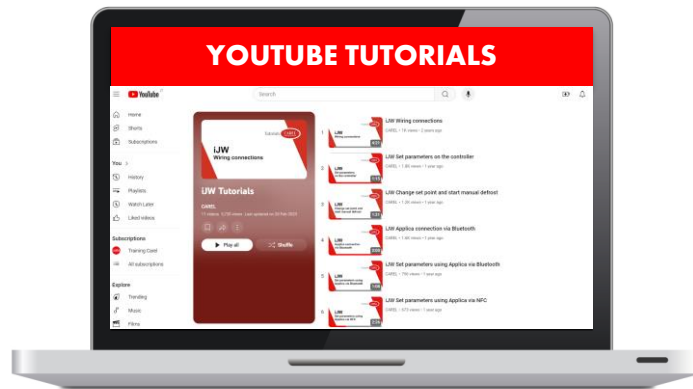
YOUTUBE TUTORIALS

YouTube

Search

Home

Shorts

Subscriptions

You >

History

Playlists

Watch Later

Liked videos

Subscriptions

Training Carel

All subscriptions

Explore

Trending

Music

Films

iJW
Wiring connections

iJW Tutorials

CAREL

Play all

Shuffle

1 iJW Wiring connections
CAREL • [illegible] views • 2 years ago

2 iJW Set parameters on the controller
CAREL • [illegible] views • 1 year ago

3 iJW Change set point and start manual defrost
CAREL • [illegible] views • 1 year ago

4 iJW Applica connection via Bluetooth
CAREL • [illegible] views • 1 year ago

5 iJW Set parameters using Applica via Bluetooth
CAREL • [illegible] views • 1 year ago

6 iJW Set parameters using Applica via NFC
CAREL • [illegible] views • 1 year ago